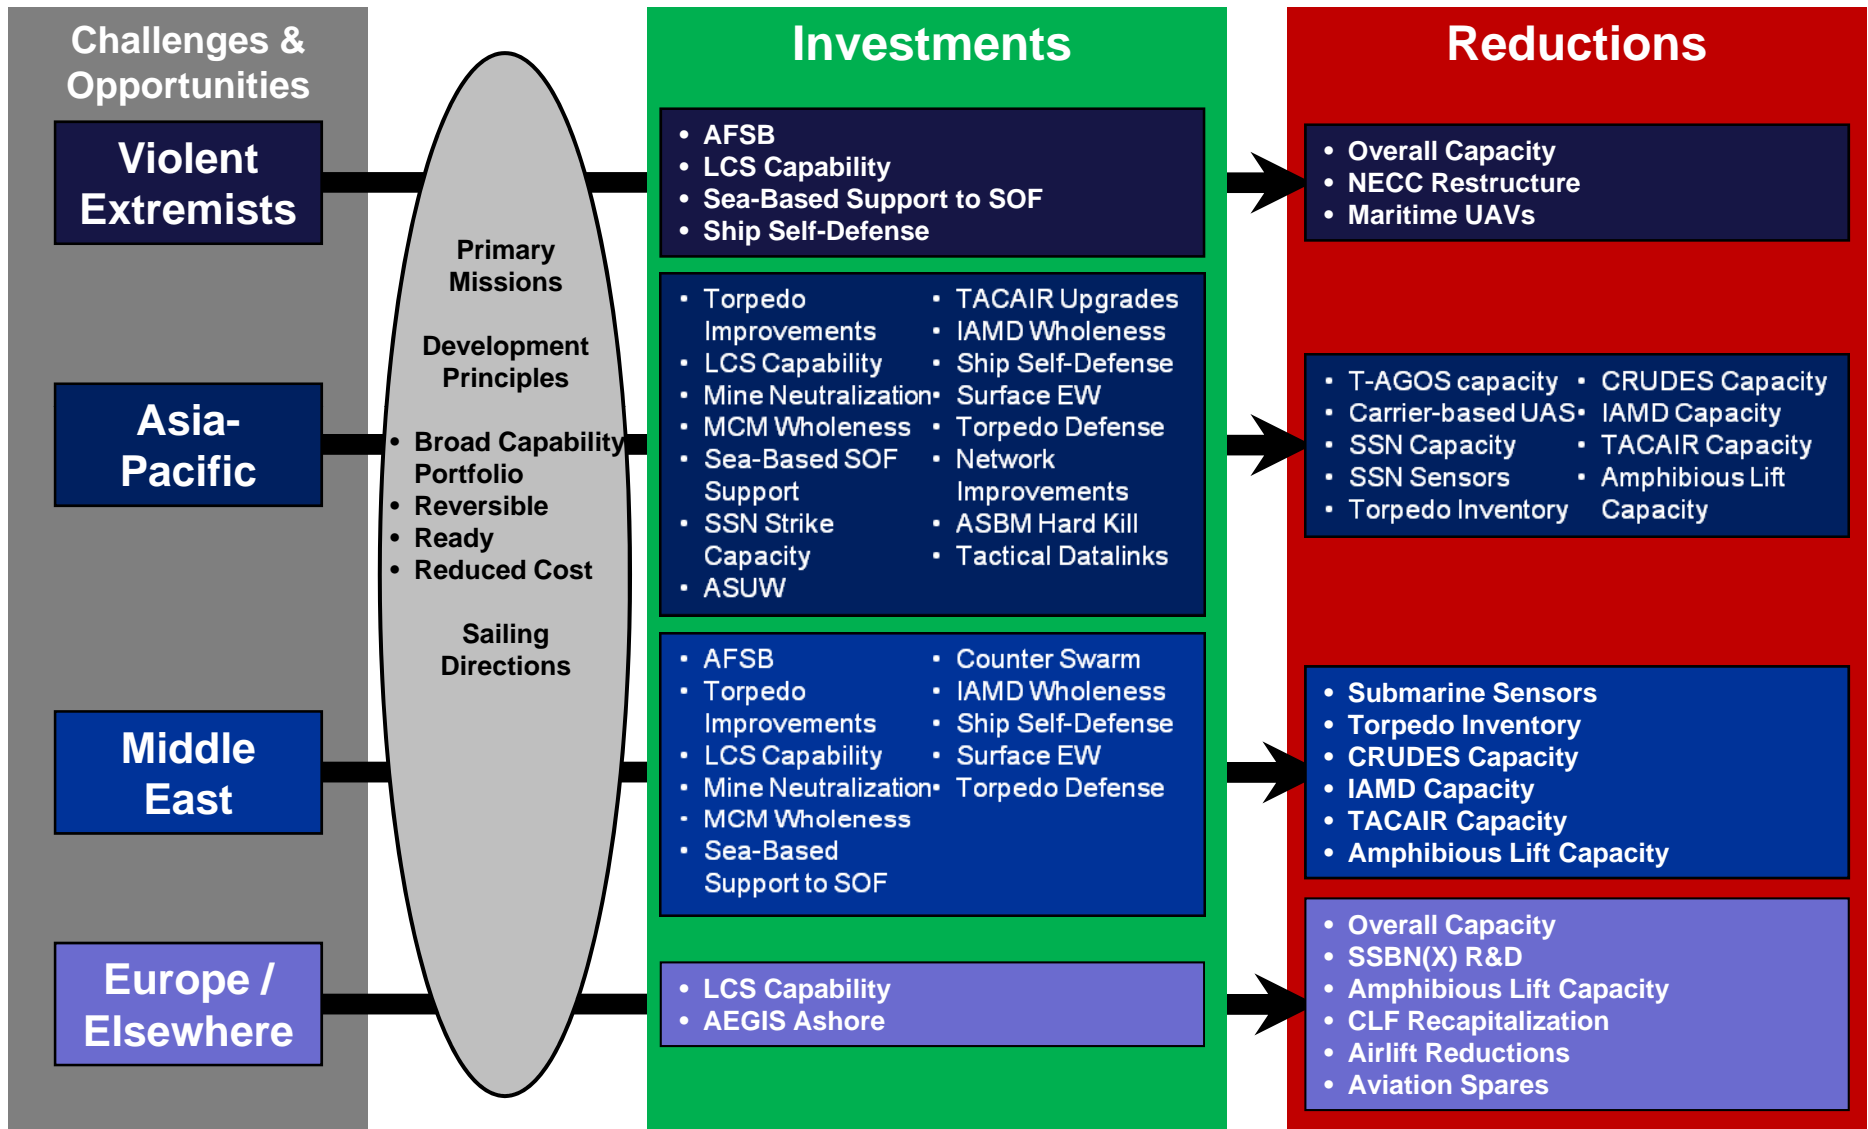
Challenges & Opportunities

Violent Extremists

Asia-Pacific

Middle East

Europe / Elsewhere

Primary Missions

Development Principles

• Broad Capability Portfolio
• Reversible
• Ready
• Reduced Cost

Sailing Directions

Investments

• AFSB
• LCS Capability
• Sea-Based Support to SOF
• Ship Self-Defense

• Torpedo Improvements
• LCS Capability
• Mine Neutralization
• MCM Wholeness
• Sea-Based SOF Support
• SSN Strike Capacity
• ASUW

• TACAIR Upgrades
• IAMD Wholeness
• Ship Self-Defense
• Surface EW
• Torpedo Defense
• Network Improvements
• ASBM Hard Kill
• Tactical Datalinks

• AFSB
• Torpedo Improvements
• LCS Capability
• Mine Neutralization
• MCM Wholeness
• Sea-Based Support to SOF

• Counter Swarm
• IAMD Wholeness
• Ship Self-Defense
• Surface EW
• Torpedo Defense

• LCS Capability
• AEGIS Ashore

Reductions

• Overall Capacity
• NECC Restructure
• Maritime UAVs

• T-AGOS capacity
• Carrier-based UAS
• SSN Capacity
• SSN Sensors
• Torpedo Inventory

• CRUDES Capacity
• IAMD Capacity
• TACAIR Capacity
• Amphibious Lift Capacity

• Submarine Sensors
• Torpedo Inventory
• CRUDES Capacity
• IAMD Capacity
• TACAIR Capacity
• Amphibious Lift Capacity

• Overall Capacity
• SSBN(X) R&D
• Amphibious Lift Capacity
• CLF Recapitalization
• Airlift Reductions
• Aviation Spares